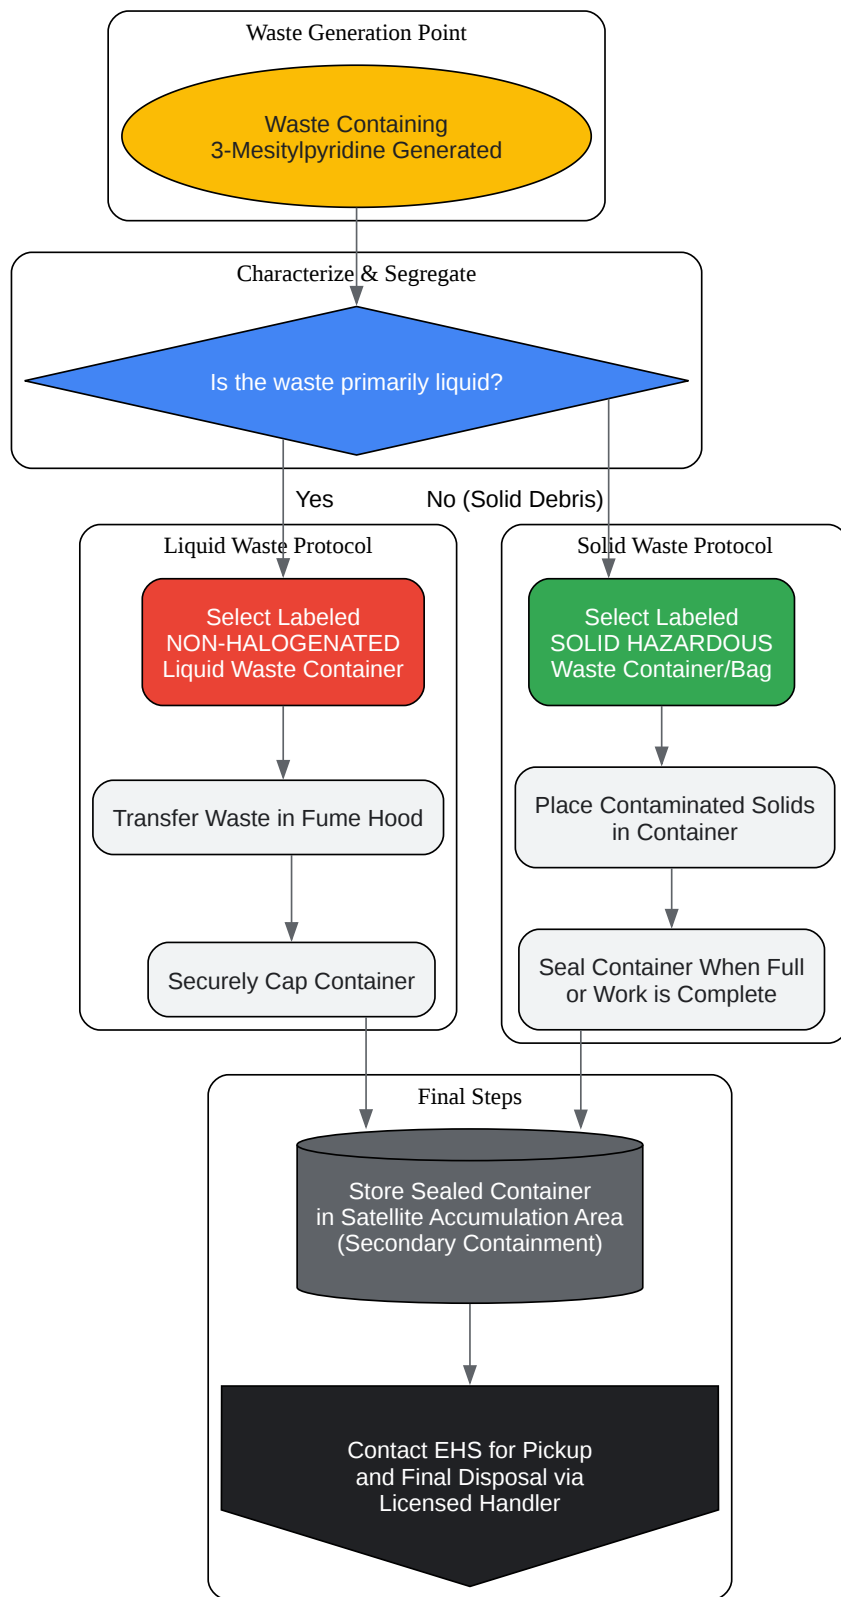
Waste Generation Point

Waste Containing
3-Mesitylpyridine Generated

Characterize & Segregate

Is the waste primarily liquid?

Yes

No (Solid Debris)

Liquid Waste Protocol

Select Labeled
NON-HALOGENATED
Liquid Waste Container

Transfer Waste in Fume Hood

Securely Cap Container

Solid Waste Protocol

Select Labeled
SOLID HAZARDOUS
Waste Container/Bag

Place Contaminated Solids
in Container

Seal Container When Full
or Work is Complete

Final Steps

Store Sealed Container
in Satellite Accumulation Area
(Secondary Containment)

Contact EHS for Pickup
and Final Disposal via
Licensed Handler